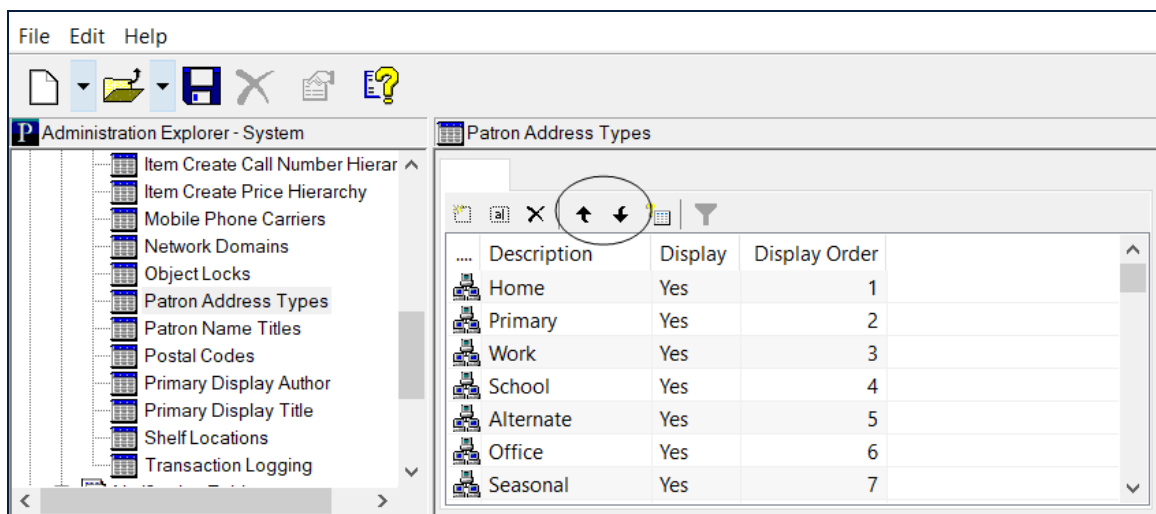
File Edit Help

Administration Explorer - System

Item Create Call Number Hierar
Item Create Price Hierarchy
Mobile Phone Carriers
Network Domains
Object Locks
Patron Address Types
Patron Name Titles
Postal Codes
Primary Display Author
Primary Display Title
Shelf Locations
Transaction Logging

Patron Address Types

| .... | Description | Display | Display Order |
|---|---|---|---|
| | Home | Yes | 1 |
| | Primary | Yes | 2 |
| | Work | Yes | 3 |
| | School | Yes | 4 |
| | Alternate | Yes | 5 |
| | Office | Yes | 6 |
| | Seasonal | Yes | 7 |